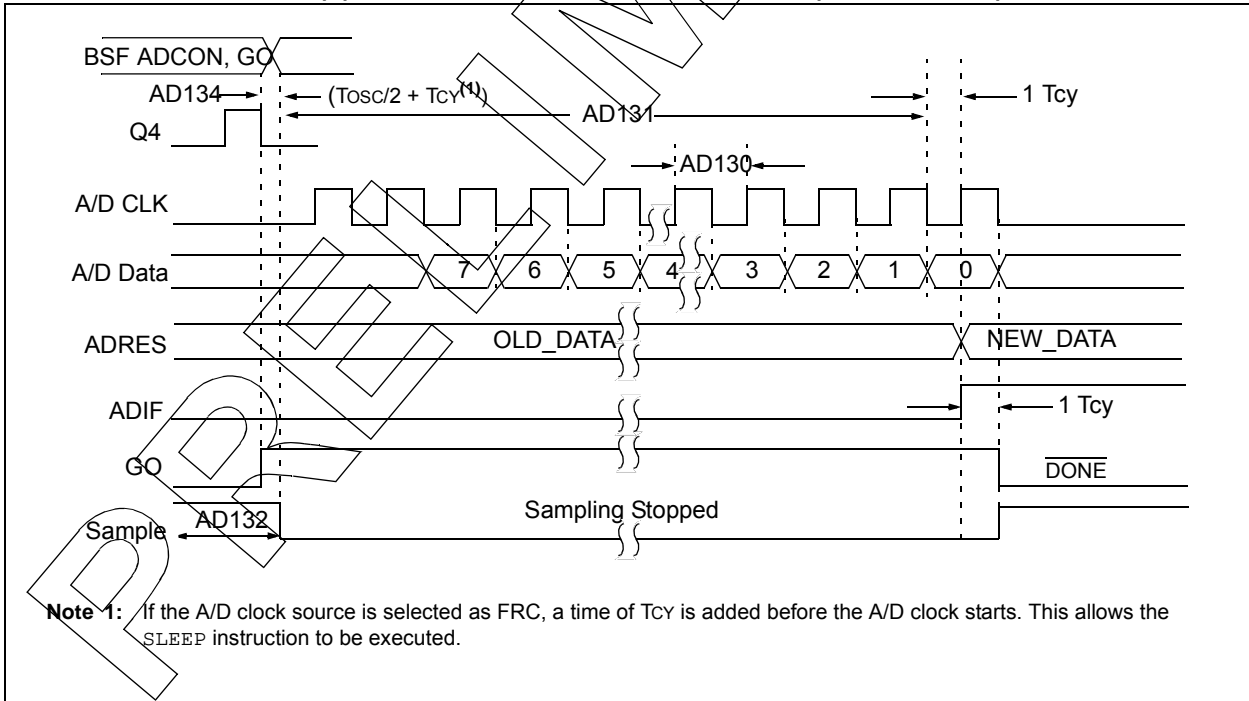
BSF ADCON, GO

AD134

(TOSC/2 + TCY$^{(1)}$)

AD131

1 Tcy

Q4

AD130

A/D CLK

A/D Data

7

6

5

4

3

2

1

0

ADRES

OLD_DATA

NEW_DATA

ADIF

1 Tcy

GO

$\overline{\text{DONE}}$

Sample

AD132

Sampling Stopped

PRELIM

Note 1: If the A/D clock source is selected as FRC, a time of TCY is added before the A/D clock starts. This allows the SLEEP instruction to be executed.